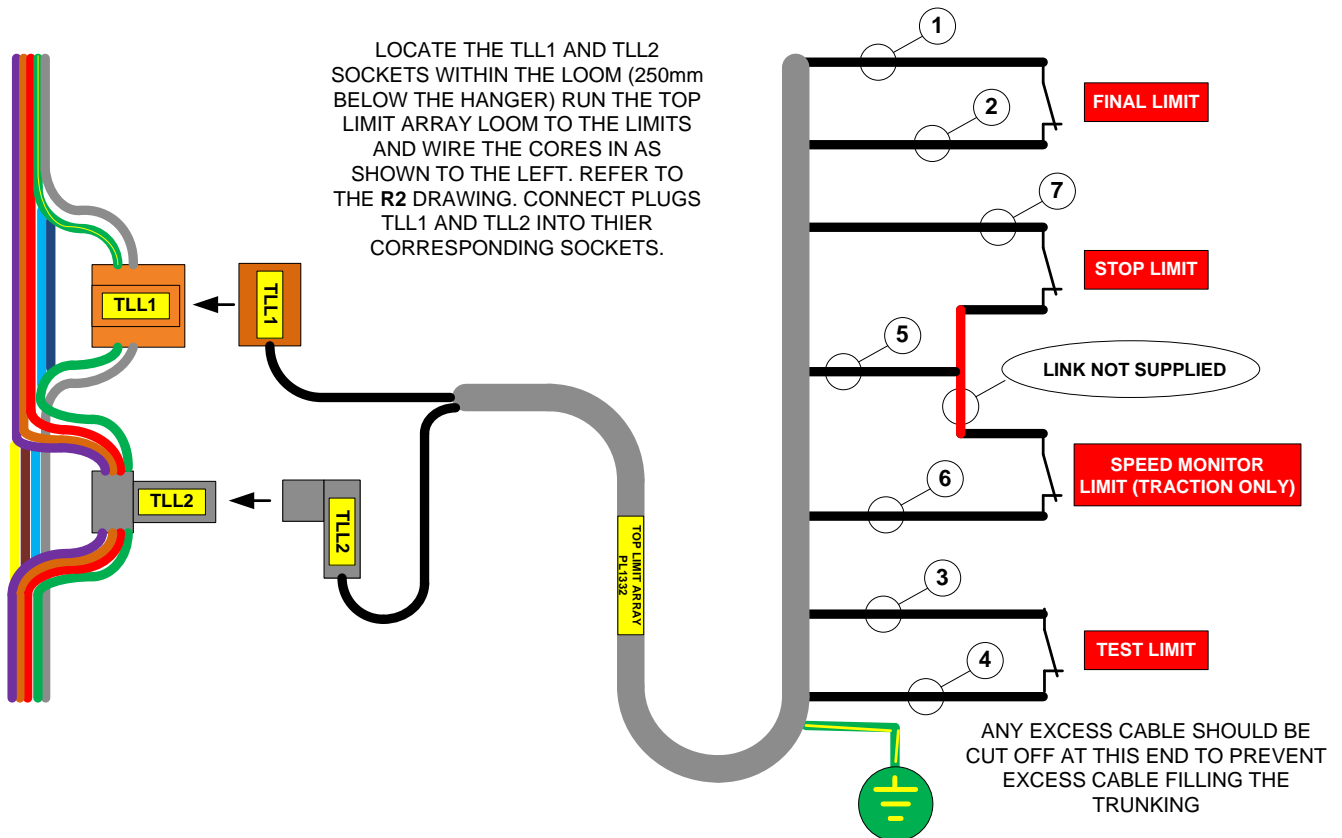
LOCATE THE TLL1 AND TLL2 SOCKETS WITHIN THE LOOM (250mm BELOW THE HANGER) RUN THE TOP LIMIT ARRAY LOOM TO THE LIMITS AND WIRE THE CORES IN AS SHOWN TO THE LEFT. REFER TO THE R2 DRAWING. CONNECT PLUGS TLL1 AND TLL2 INTO THIER CORRESPONDING SOCKETS.

TLL1

TLL1

TLL2

TLL2

TOP LIMIT ARRAY PL1332

1

2

FINAL LIMIT

7

STOP LIMIT

5

LINK NOT SUPPLIED

6

SPEED MONITOR LIMIT (TRACTION ONLY)

3

4

TEST LIMIT

ANY EXCESS CABLE SHOULD BE CUT OFF AT THIS END TO PREVENT EXCESS CABLE FILLING THE TRUNKING